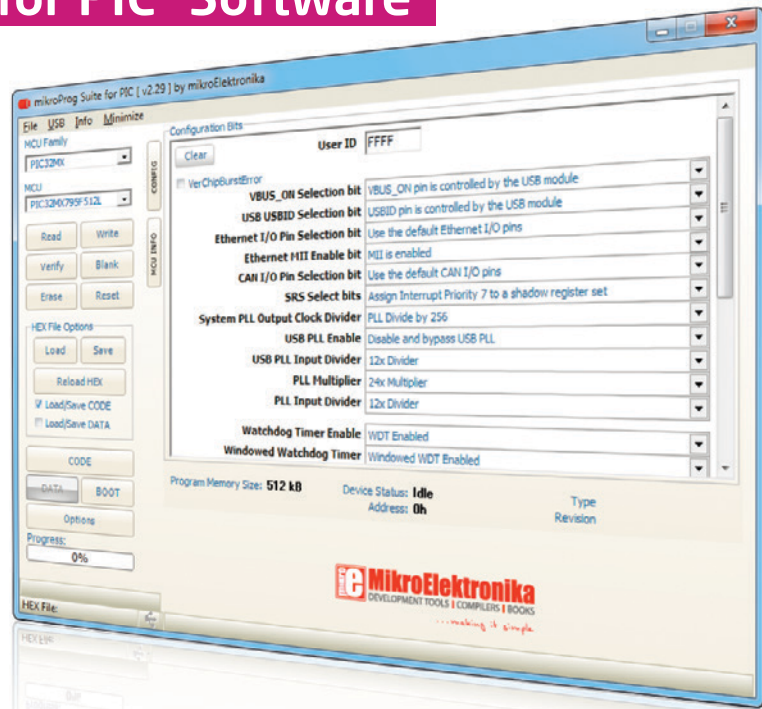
for PIC Software

mikroProg Suite for PIC [ v2.29 ] by mikroElektronika

File USB Info Minimize

MCU Family
PIC32MX

MCU
PIC32MX795F512L

Read Write
Verify Blank
Erase Reset

HEX File Options
Load Save
Reload HEX
Load/Save CODE
Load/Save DATA

CODE
DATA BOOT
Options
Progress:
0%

HEX File:

CONFIG
MCU INFO

Configuration Bits
Clear
User ID FFFF
VerChipBurstError

| | |
|---|---|
| VBUS_ON Selection bit | VBUS_ON pin is controlled by the USB module |
| USB USBID Selection bit | USBID pin is controlled by the USB module |
| Ethernet I/O Pin Selection bit | Use the default Ethernet I/O pins |
| Ethernet MII Enable bit | MII is enabled |
| CAN I/O Pin Selection bit | Use the default CAN I/O pins |
| SRS Select bits | Assign Interrupt Priority 7 to a shadow register set |
| System PLL Output Clock Divider | PLL Divide by 256 |
| USB PLL Enable | Disable and bypass USB PLL |
| USB PLL Input Divider | 12x Divider |
| PLL Multiplier | 24x Multiplier |
| PLL Input Divider | 12x Divider |
| Watchdog Timer Enable | WDT Enabled |
| Windowed Watchdog Timer | Windowed WDT Enabled |

Program Memory Size: 512 kB
Device Status: Idle
Address: 0h
Type
Revision

MikroElektronika
DEVELOPMENT TOOLS | COMPILERS | BOOKS
...making it simple